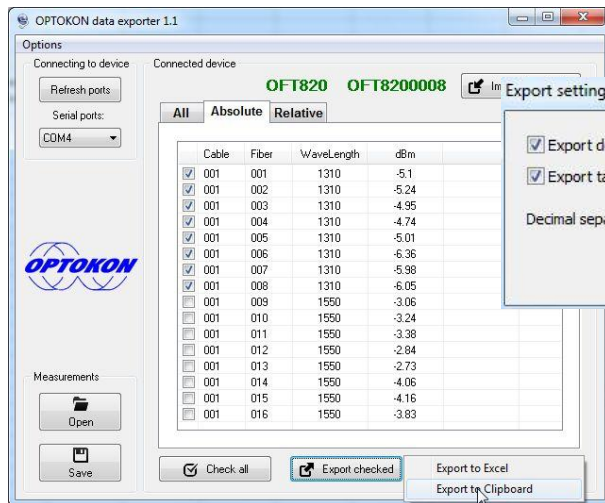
OPTOKON data exporter 1.1

Options

Connecting to device

Refresh ports

Serial ports:

COM4

OPTOKON

Measurements

Open

Save

Connected device

OFT820 OFT8200008

Im

Export setting

Export d

Export ta

Decimal sepa

All Absolute Relative

| Cable | Fiber | WaveLength | dBm |
|---|---|---|---|
| 001 | 001 | 1310 | -5.1 |
| 001 | 002 | 1310 | -5.24 |
| 001 | 003 | 1310 | -4.95 |
| 001 | 004 | 1310 | -4.74 |
| 001 | 005 | 1310 | -5.01 |
| 001 | 006 | 1310 | -6.36 |
| 001 | 007 | 1310 | -5.98 |
| 001 | 008 | 1310 | -6.05 |
| 001 | 009 | 1550 | -3.06 |
| 001 | 010 | 1550 | -3.24 |
| 001 | 011 | 1550 | -3.38 |
| 001 | 012 | 1550 | -2.84 |
| 001 | 013 | 1550 | -2.73 |
| 001 | 014 | 1550 | -4.06 |
| 001 | 015 | 1550 | -4.16 |
| 001 | 016 | 1550 | -3.83 |

Check all

Export checked

Export to Excel

Export to Clipboard